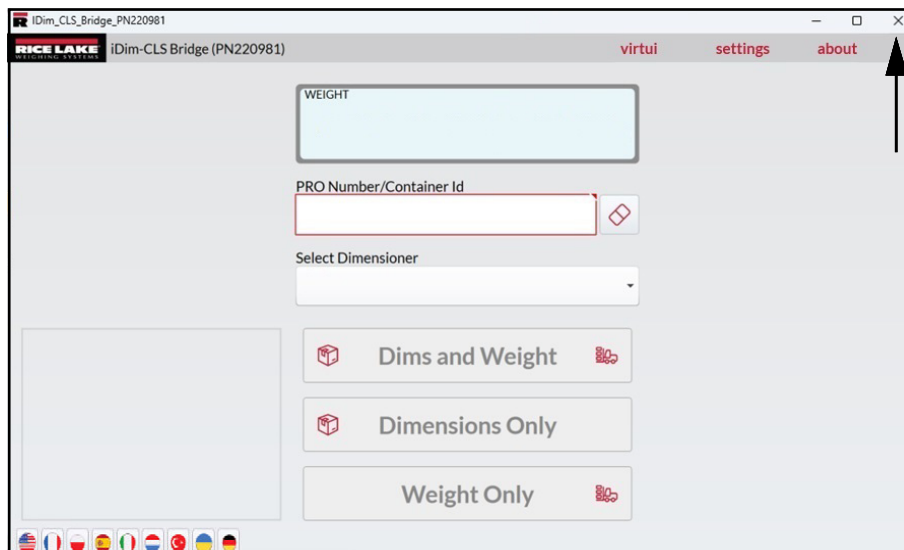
IDim_CLS_Bridge_PN220981

RICE LAKE
WEIGHING SYSTEMS

iDim-CLS Bridge (PN220981)

virtui

settings

about

WEIGHT

PRO Number/Container Id

Select Dimensioner

Dims and Weight

Dimensions Only

Weight Only